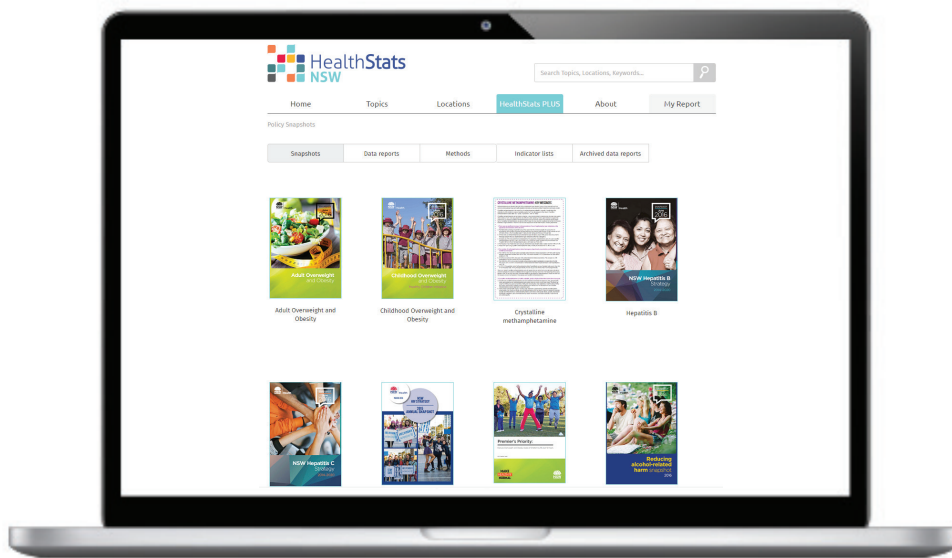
HealthStats NSW

Search Topics, Locations, Keywords...

Home | Topics | Locations | HealthStats PLUS | About | My Report

Policy Snapshots

Snapshots | Data reports | Methods | Indicator lists | Archived data reports

Adult Overweight and Obesity

Adult Overweight and Obesity

Childhood Overweight and Obesity

Childhood Overweight and Obesity

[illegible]

Crystalline methamphetamine

NSW Hepatitis B Strategy

Hepatitis B

NSW Hepatitis C Strategy

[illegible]

Premier's Priority:

Reducing alcohol-related harm snapshot
2016